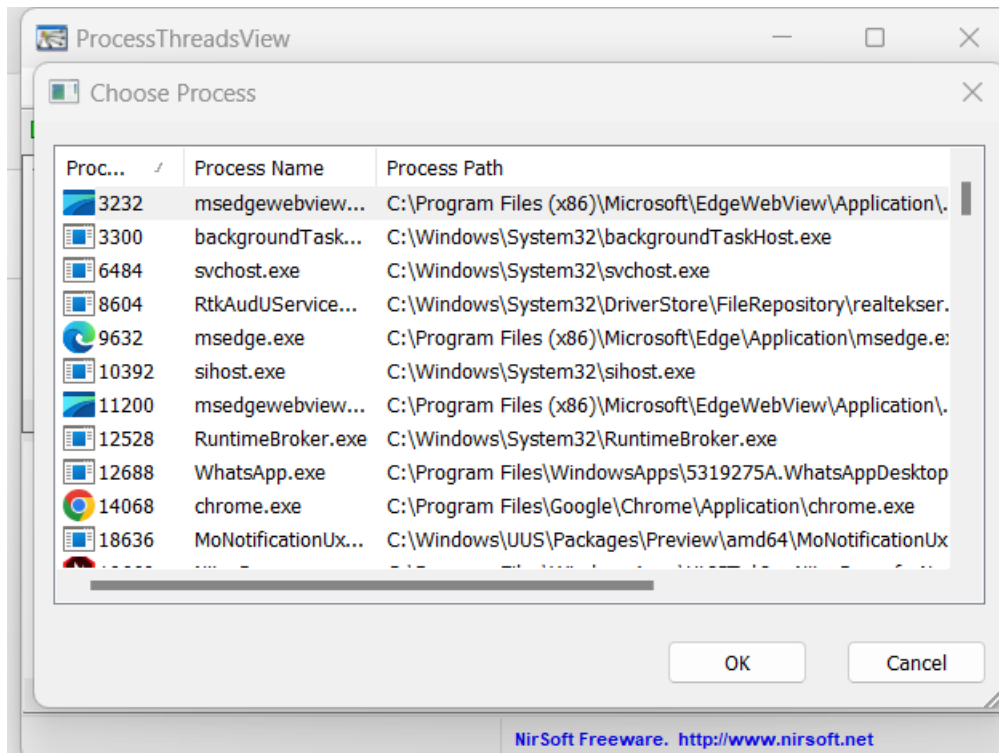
ProcessThreadsView

Choose Process

| Proc... | Process Name | Process Path |
|---|---|---|
| 3232 | msedgewebview... | C:\Program Files (x86)\Microsoft\EdgeWebView\Application\. |
| 3300 | backgroundTask... | C:\Windows\System32\backgroundTaskHost.exe |
| 6484 | svchost.exe | C:\Windows\System32\svchost.exe |
| 8604 | RtkAudUService... | C:\Windows\System32\DriverStore\FileRepository\realtekser. |
| 9632 | msedge.exe | C:\Program Files (x86)\Microsoft\Edge\Application\msedge.e |
| 10392 | sihost.exe | C:\Windows\System32\sihost.exe |
| 11200 | msedgewebview... | C:\Program Files (x86)\Microsoft\EdgeWebView\Application\. |
| 12528 | RuntimeBroker.exe | C:\Windows\System32\RuntimeBroker.exe |
| 12688 | WhatsApp.exe | C:\Program Files\WindowsApps\5319275A.WhatsAppDesktop |
| 14068 | chrome.exe | C:\Program Files\Google\Chrome\Application\chrome.exe |
| 18636 | MoNotificationUx... | C:\Windows\UUS\Packages\Preview\amd64\MoNotificationUx |
| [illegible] | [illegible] | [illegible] |

OK

Cancel

NirSoft Freeware. http://www.nirsoft.net